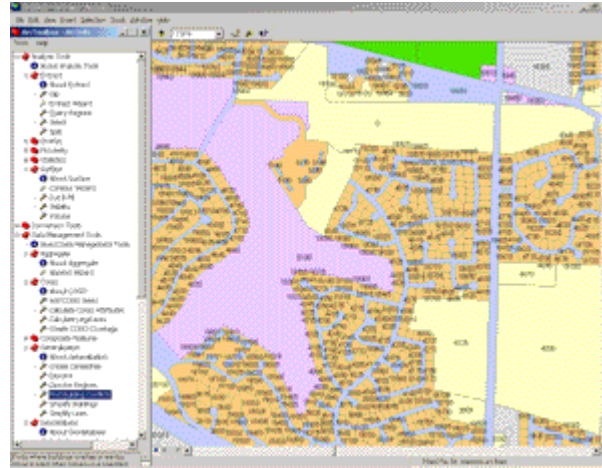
File Edit View Insert Selection Tools Window Help

ArcToolbox - ArcInfo

Tools Help

Analysis Tools
About Analysis Tools
Extract
About Extract
Clip
Extract Wizard
Query Regions
Select
Split
Overlay
Proximity
Statistics
Surface
About Surface
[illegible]
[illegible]
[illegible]
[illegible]
Conversion Tools
Data Management Tools
About Data Management Tools
Aggregate
About Aggregate
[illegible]
COGO
About COGO
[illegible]
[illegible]
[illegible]
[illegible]
Composite Features
Generalization
About Generalization
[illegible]
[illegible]
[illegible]
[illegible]
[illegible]
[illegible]
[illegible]
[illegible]
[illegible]

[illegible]